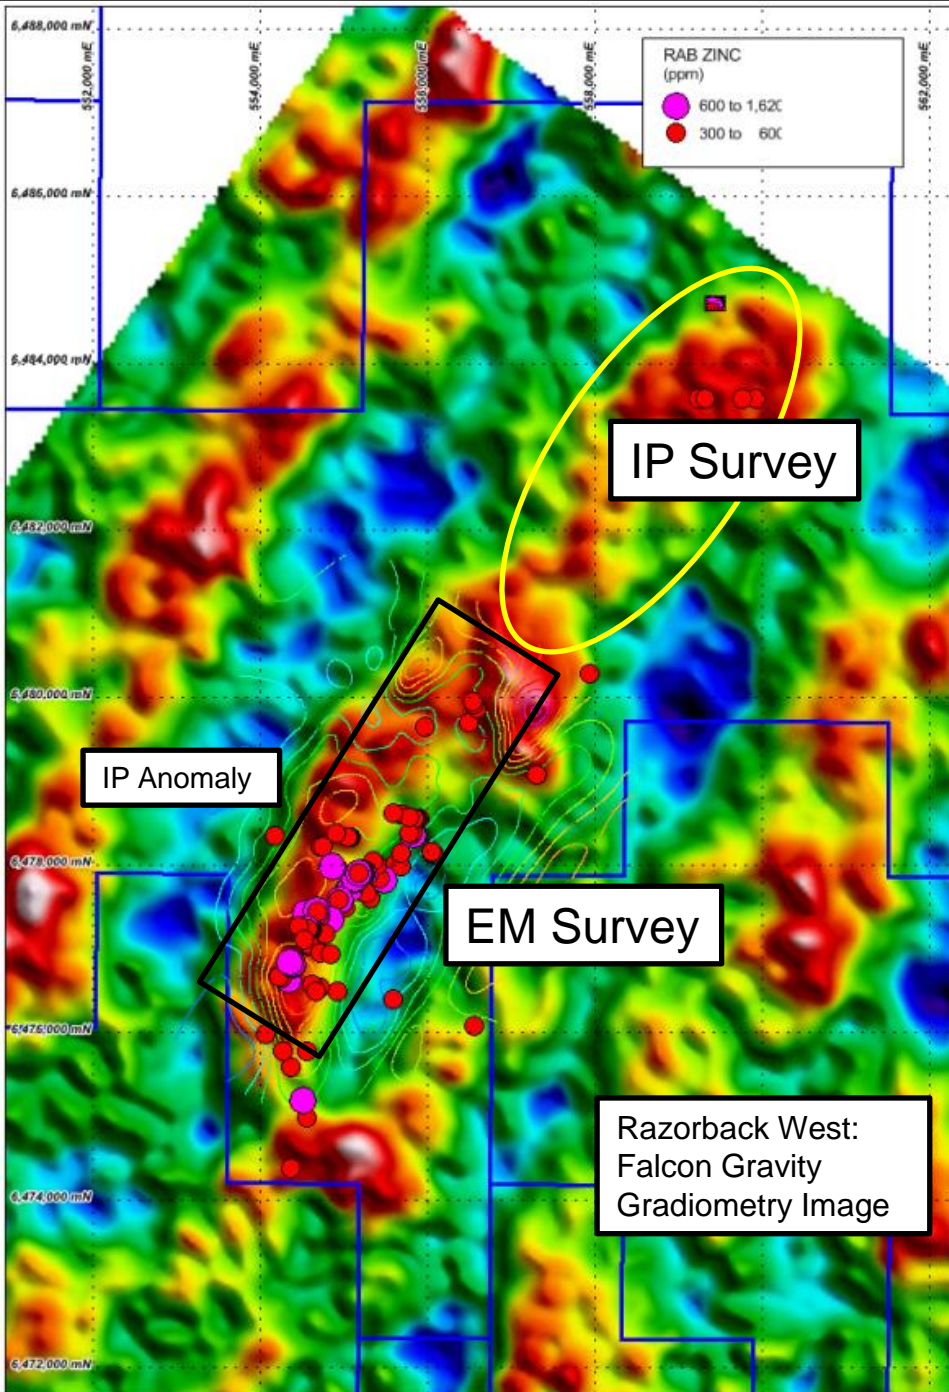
6,488,000 mN
552,000 mE
554,000 mE
556,000 mE
558,000 mE
562,000 mE
RAB ZINC
(ppm)
600 to 1,62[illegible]
300 to 60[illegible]
6,486,000 mN
6,484,000 mN
IP Survey
6,482,000 mN
6,480,000 mN
IP Anomaly
6,478,000 mN
EM Survey
6,476,000 mN
Razorback West:
Falcon Gravity
Gradiometry Image
6,474,000 mN
6,472,000 mN